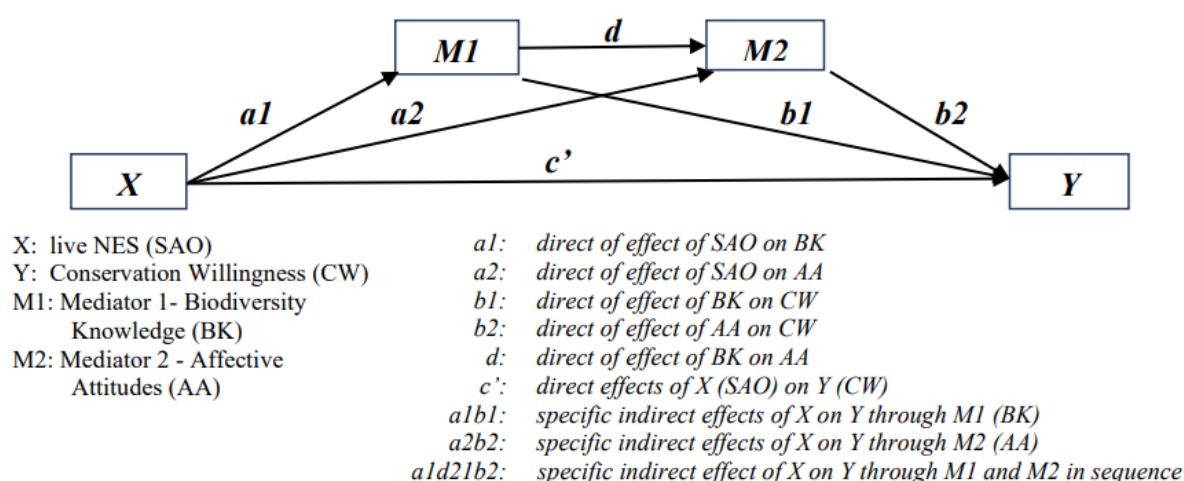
M1

d

M2

a1

a2

b1

b2

X

c'

Y

X: live NES (SAO)
Y: Conservation Willingness (CW)
M1: Mediator 1- Biodiversity Knowledge (BK)
M2: Mediator 2 - Affective Attitudes (AA)

a1: direct of effect of SAO on BK
a2: direct of effect of SAO on AA
b1: direct of effect of BK on CW
b2: direct of effect of AA on CW
d: direct of effect of BK on AA
c': direct effects of X (SAO) on Y (CW)
a1b1: specific indirect effects of X on Y through M1 (BK)
a2b2: specific indirect effects of X on Y through M2 (AA)
a1d21b2: specific indirect effect of X on Y through M1 and M2 in sequence